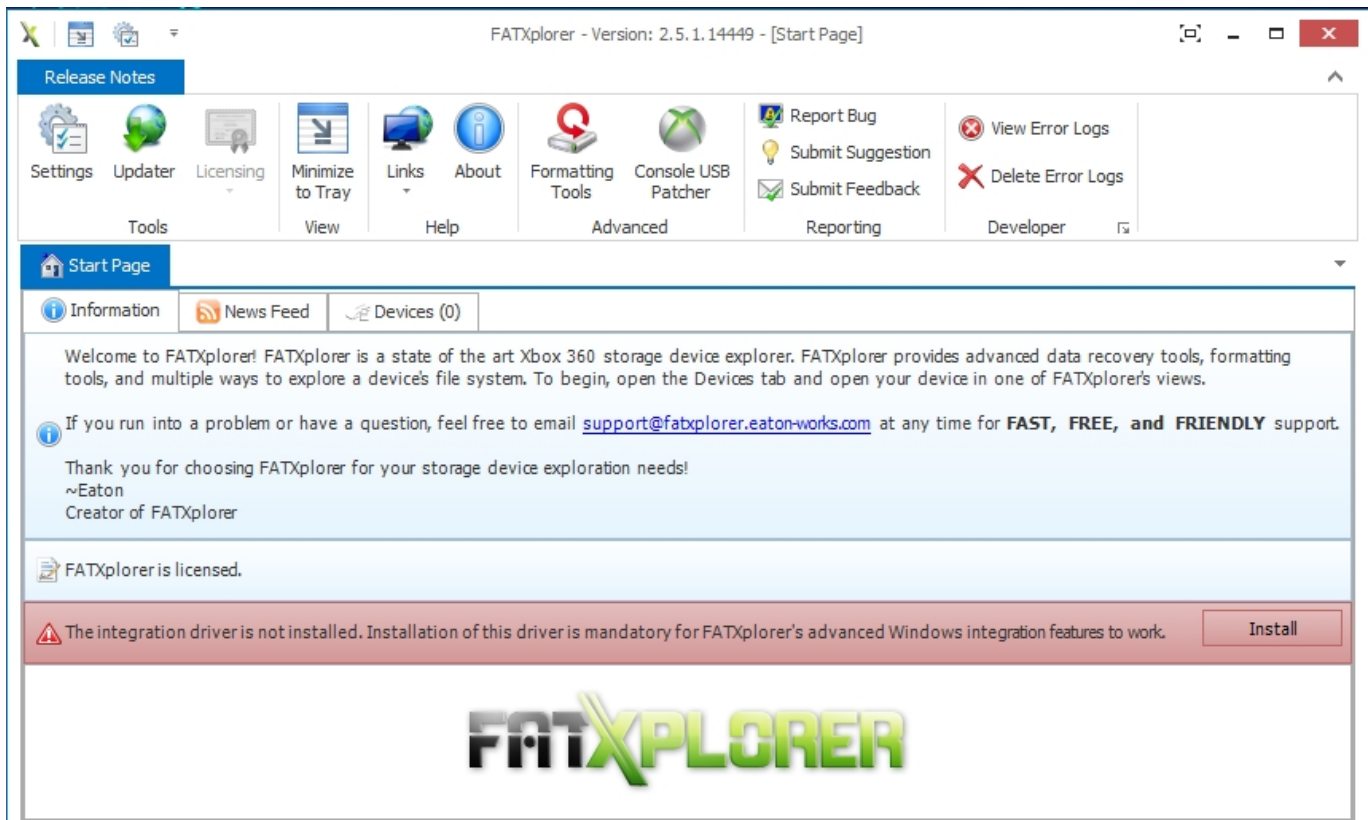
FATXplorer - Version: 2.5.1.14449 - [Start Page]

Release Notes

Settings Updater Licensing
Tools

Minimize to Tray
View

Links About
Help

Formatting Tools Console USB Patcher
Advanced

Report Bug
Submit Suggestion
Submit Feedback
Reporting

View Error Logs
Delete Error Logs
Developer

Start Page

Information | News Feed | Devices (0)

Welcome to FATXplorer! FATXplorer is a state of the art Xbox 360 storage device explorer. FATXplorer provides advanced data recovery tools, formatting tools, and multiple ways to explore a device's file system. To begin, open the Devices tab and open your device in one of FATXplorer's views.

If you run into a problem or have a question, feel free to email support@fatxplorer.eaton-works.com at any time for **FAST, FREE, and FRIENDLY** support.

Thank you for choosing FATXplorer for your storage device exploration needs!
~Eaton
Creator of FATXplorer

FATXplorer is licensed.

The integration driver is not installed. Installation of this driver is mandatory for FATXplorer's advanced Windows integration features to work.

Install

FATXPLORER